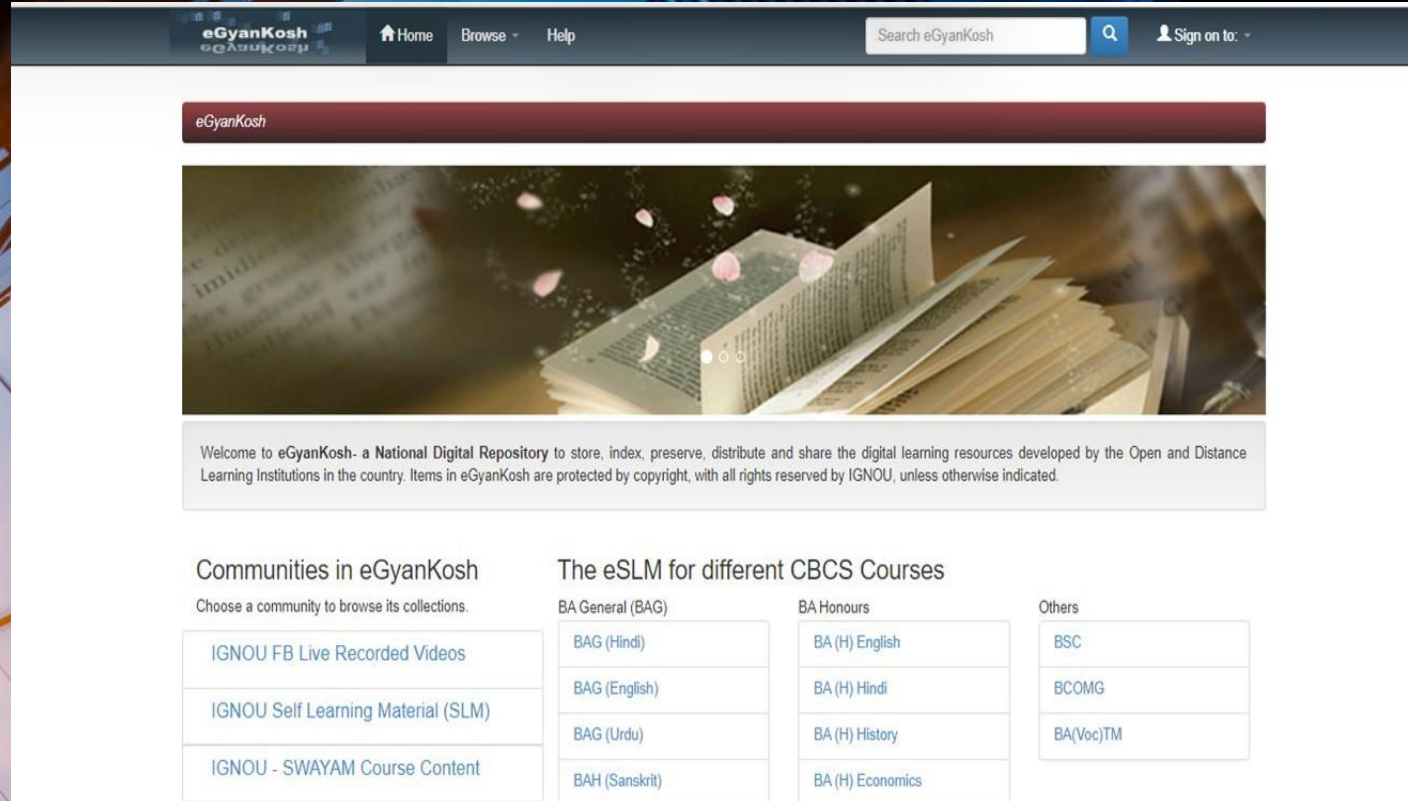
eGyanKosh

Home Browse Help

Search eGyanKosh

Sign on to:

eGyanKosh

Welcome to eGyanKosh- a National Digital Repository to store, index, preserve, distribute and share the digital learning resources developed by the Open and Distance Learning Institutions in the country. Items in eGyanKosh are protected by copyright, with all rights reserved by IGNOU, unless otherwise indicated.

Communities in eGyanKosh

Choose a community to browse its collections.

IGNOU FB Live Recorded Videos

IGNOU Self Learning Material (SLM)

IGNOU - SWAYAM Course Content

The eSLM for different CBCS Courses

BA General (BAG)

BAG (Hindi)

BAG (English)

BAG (Urdu)

BAH (Sanskrit)

BA Honours

BA (H) English

BA (H) Hindi

BA (H) History

BA (H) Economics

Others

BSC

BCOMG

BA(Voc)TM